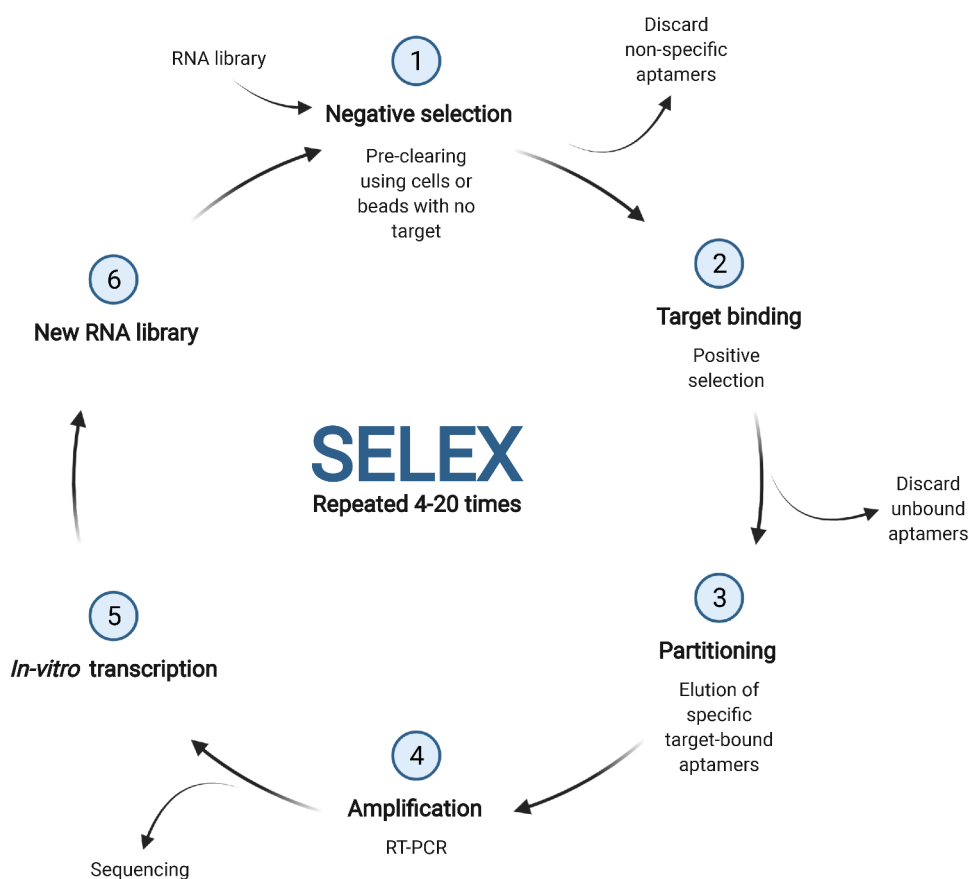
RNA library

1

Negative selection

Pre-clearing using cells or beads with no target

Discard non-specific aptamers

2

Target binding

Positive selection

Discard unbound aptamers

3

Partitioning

Elution of specific target-bound aptamers

4

Amplification

RT-PCR

Sequencing

5

*In-vitro* transcription

6

New RNA library

SELEX

Repeated 4-20 times